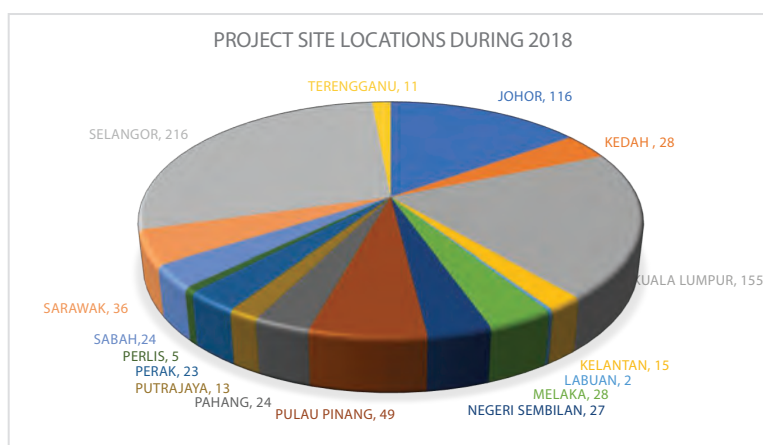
PROJECT SITE LOCATIONS DURING 2018

TERENGGANU, 11
JOHOR, 116
KEDAH , 28
SELANGOR, 216
KUALA LUMPUR, 155
SARAWAK, 36
SABAH,24
PERLIS, 5
PERAK, 23
PUTRAJAYA, 13
PAHANG, 24
PULAU PINANG, 49
NEGERI SEMBILAN, 27
MELAKA, 28
LABUAN, 2
KELANTAN, 15